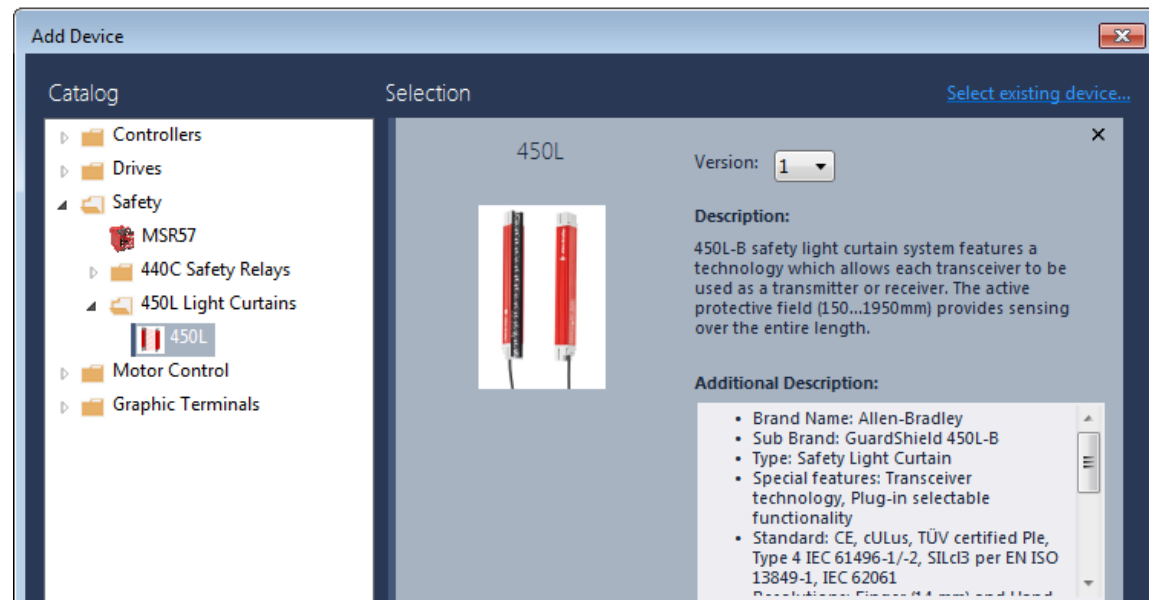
Add Device

Catalog

Controllers
Drives
Safety
MSR57
440C Safety Relays
450L Light Curtains
450L
Motor Control
Graphic Terminals

Selection

Select existing device...

450L

Version: 1

Description:

450L-B safety light curtain system features a technology which allows each transceiver to be used as a transmitter or receiver. The active protective field (150...1950mm) provides sensing over the entire length.

Additional Description:

- Brand Name: Allen-Bradley
- Sub Brand: GuardShield 450L-B
- Type: Safety Light Curtain
- Special features: Transceiver technology, Plug-in selectable functionality
- Standard: CE, cULus, TÜV certified Ple, Type 4 IEC 61496-1/-2, SILcl3 per EN ISO 13849-1, IEC 62061
- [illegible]